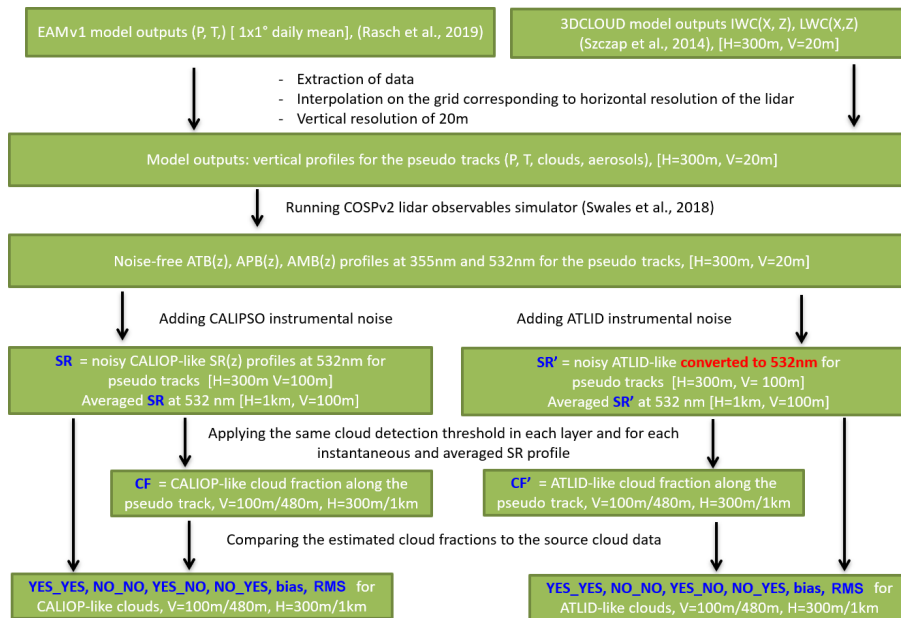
EAMv1 model outputs (P, T,) [ 1x1° daily mean], (Rasch et al., 2019)

3DCLOUD model outputs IWC(X, Z), LWC(X,Z) (Szczap et al., 2014), [H=300m, V=20m]

- Extraction of data
- Interpolation on the grid corresponding to horizontal resolution of the lidar
- Vertical resolution of 20m

Model outputs: vertical profiles for the pseudo tracks (P, T, clouds, aerosols), [H=300m, V=20m]

Running COSPv2 lidar observables simulator (Swales et al., 2018)

Noise-free ATB(z), APB(z), AMB(z) profiles at 355nm and 532nm for the pseudo tracks, [H=300m, V=20m]

Adding CALIPSO instrumental noise

Adding ATLID instrumental noise

SR = noisy CALIOP-like SR(z) profiles at 532nm for pseudo tracks [H=300m V=100m] Averaged SR at 532 nm [H=1km, V=100m]

SR' = noisy ATLID-like converted to 532nm for pseudo tracks [H=300m, V= 100m] Averaged SR' at 532 nm [H=1km, V=100m]

Applying the same cloud detection threshold in each layer and for each instantaneous and averaged SR profile

CF = CALIOP-like cloud fraction along the pseudo track, V=100m/480m, H=300m/1km

CF' = ATLID-like cloud fraction along the pseudo track, V=100m/480m, H=300m/1km

Comparing the estimated cloud fractions to the source cloud data

YES_YES, NO_NO, YES_NO, NO_YES, bias, RMS for CALIOP-like clouds, V=100m/480m, H=300m/1km

YES_YES, NO_NO, YES_NO, NO_YES, bias, RMS for ATLID-like clouds, V=100m/480m, H=300m/1km